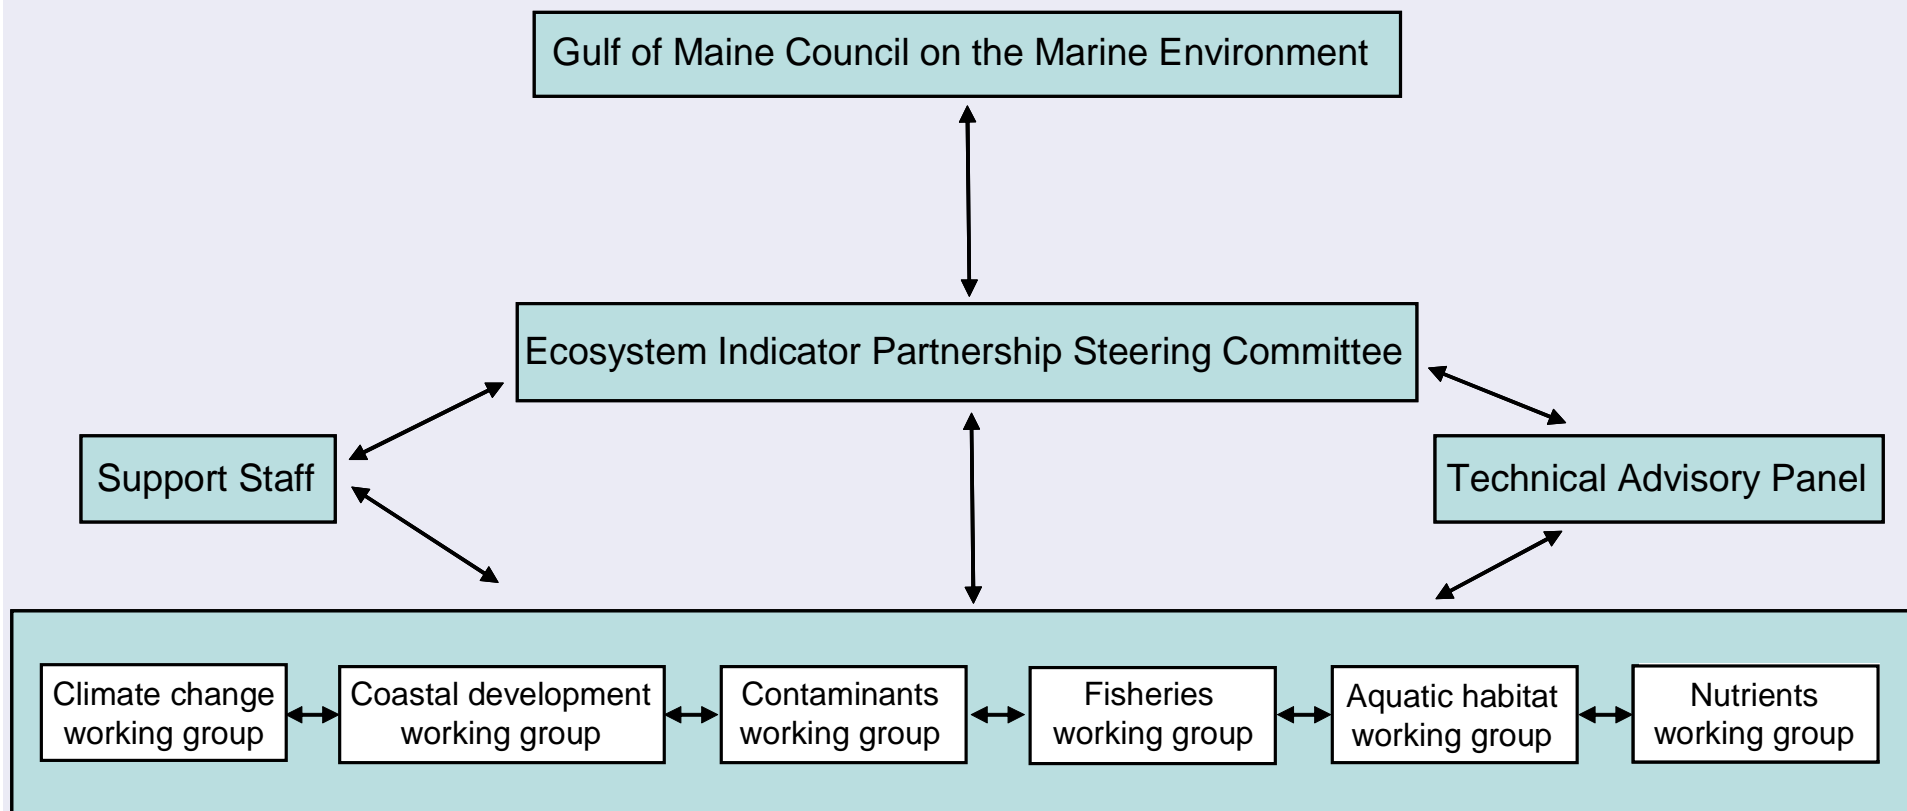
Gulf of Maine Council on the Marine Environment

Ecosystem Indicator Partnership Steering Committee

Support Staff

Technical Advisory Panel

Climate change working group

Coastal development working group

Contaminants working group

Fisheries working group

Aquatic habitat working group

Nutrients working group